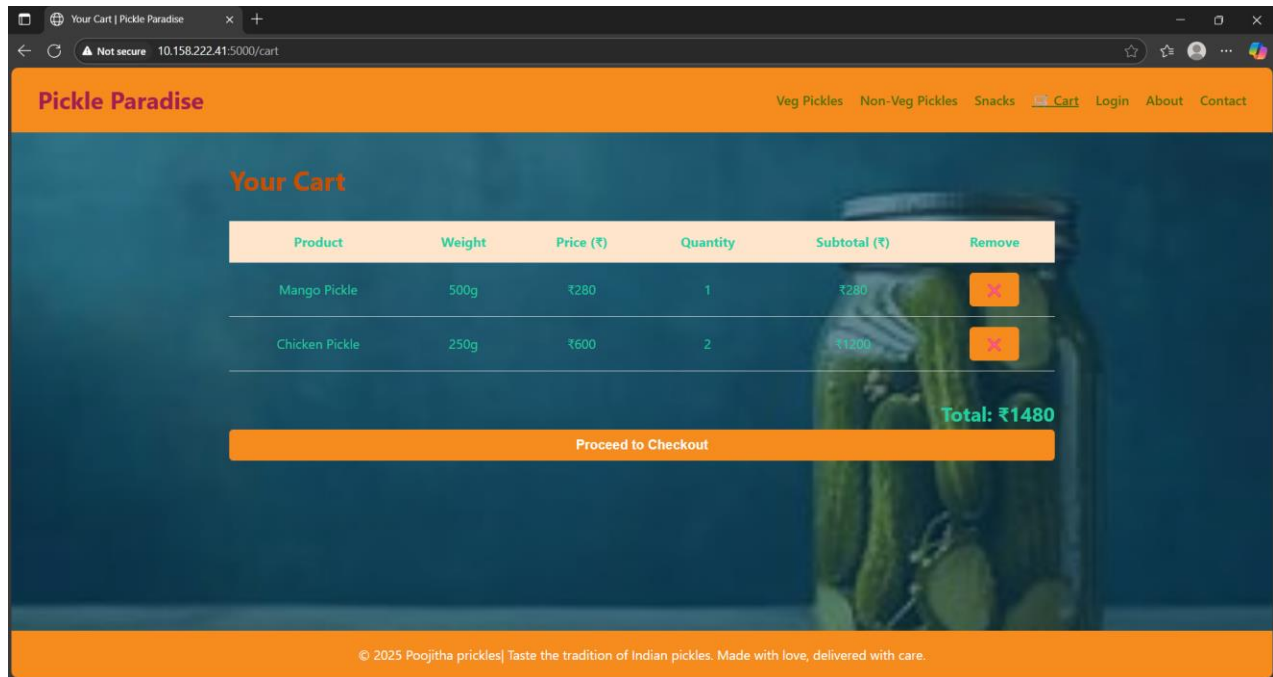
Your Cart | Pickle Paradise

Not secure 10.158.222.41:5000/cart

Pickle Paradise

Veg Pickles Non-Veg Pickles Snacks Cart Login About Contact

Your Cart

| Product | Weight | Price (₹) | Quantity | Subtotal (₹) | Remove |
|---|---|---|---|---|---|
| Mango Pickle | 500g | ₹280 | 1 | ₹280 | ✕ |
| Chicken Pickle | 250g | ₹600 | 2 | ₹1200 | ✕ |

Total: ₹1480

Proceed to Checkout

© 2025 Poojitha prickles| Taste the tradition of Indian pickles. Made with love, delivered with care.